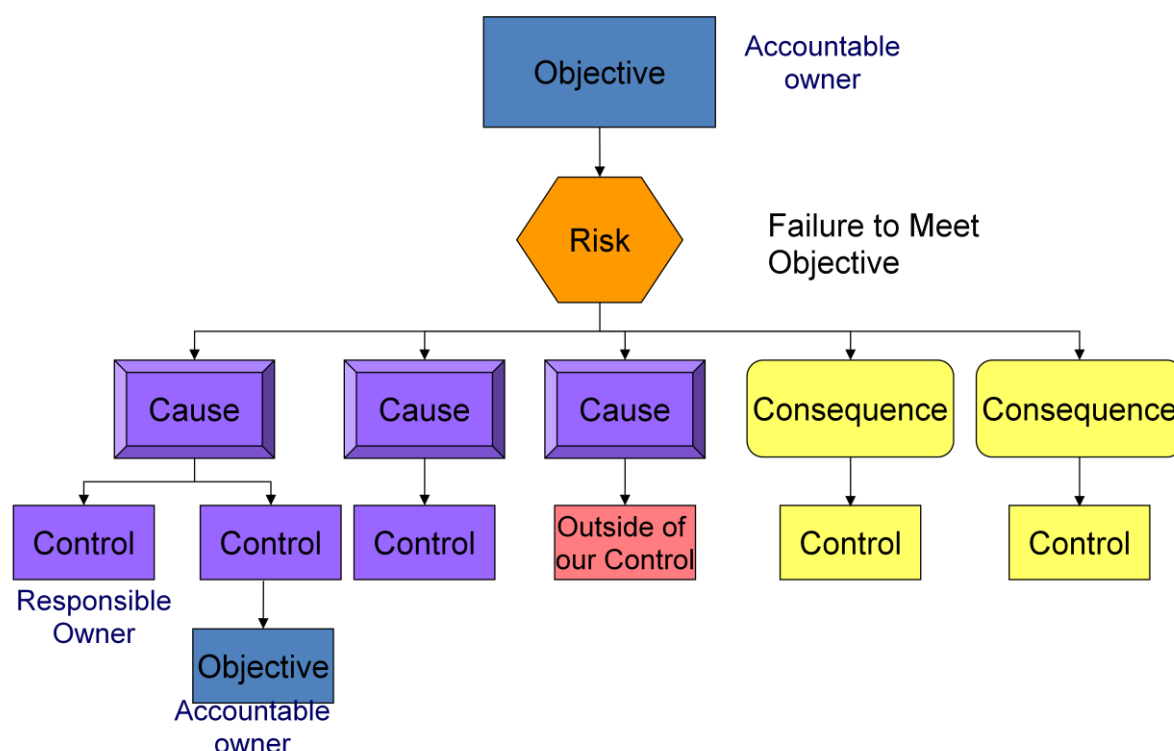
Objective

Accountable owner

Risk

Failure to Meet Objective

Cause

Cause

Cause

Consequence

Consequence

Control

Control

Control

Outside of our Control

Control

Control

Responsible Owner

Objective

Accountable owner